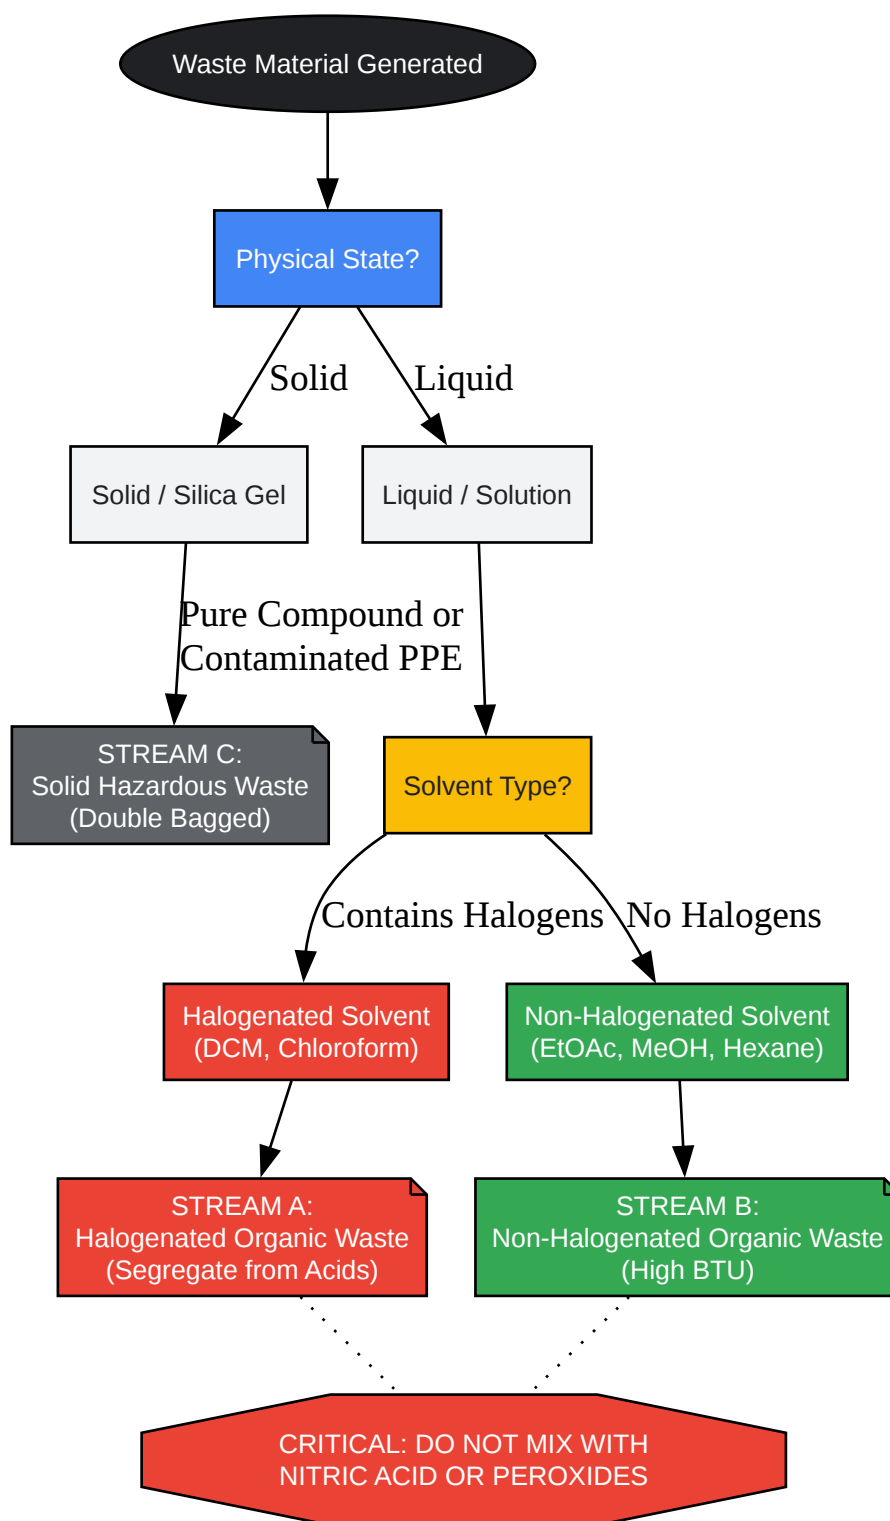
Waste Material Generated

Physical State?

Solid

Liquid

Solid / Silica Gel

Liquid / Solution

Pure Compound or Contaminated PPE

STREAM C:
Solid Hazardous Waste
(Double Bagged)

Solvent Type?

Contains Halogens

No Halogens

Halogenated Solvent
(DCM, Chloroform)

Non-Halogenated Solvent
(EtOAc, MeOH, Hexane)

STREAM A:
Halogenated Organic Waste
(Segregate from Acids)

STREAM B:
Non-Halogenated Organic Waste
(High BTU)

CRITICAL: DO NOT MIX WITH
NITRIC ACID OR PEROXIDES